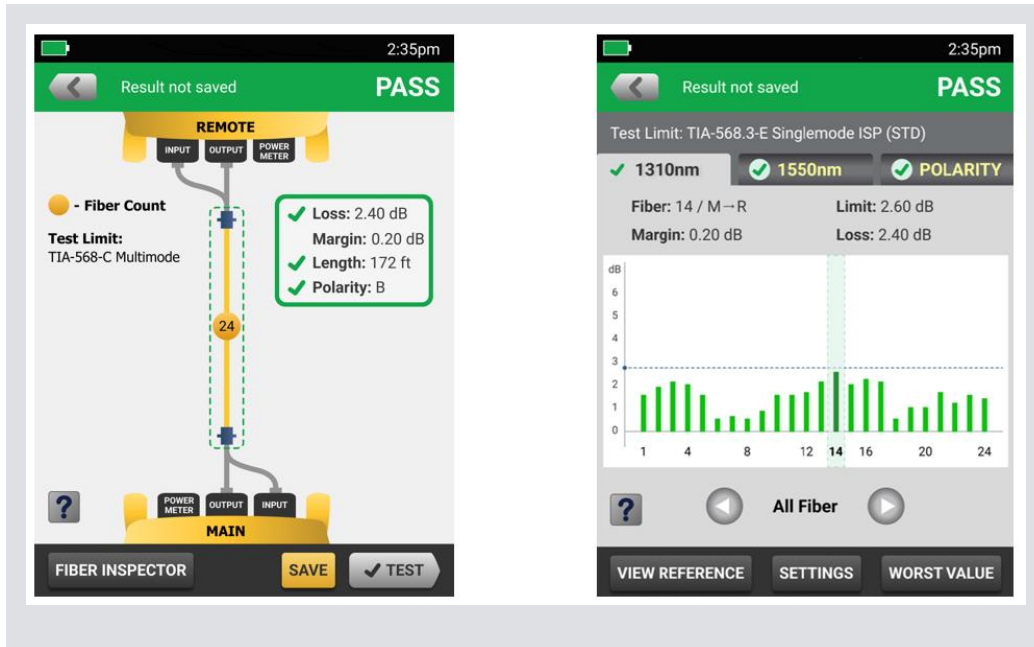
2:35pm

Result not saved

PASS

REMOTE

INPUT OUTPUT POWER METER

- Fiber Count

Test Limit:
TIA-568-C Multimode

Loss: 2.40 dB
Margin: 0.20 dB
Length: 172 ft
Polarity: B

24

?

POWER METER OUTPUT INPUT

MAIN

FIBER INSPECTOR

SAVE

TEST

2:35pm

Result not saved

PASS

Test Limit: TIA-568.3-E Singlemode ISP (STD)

1310nm 1550nm POLARITY

Fiber: 14 / M→R
Limit: 2.60 dB
Margin: 0.20 dB
Loss: 2.40 dB

dB
6
5
4
3
2
1
0

1 4 8 12 14 16 20 24

?

All Fiber

VIEW REFERENCE

SETTINGS

WORST VALUE